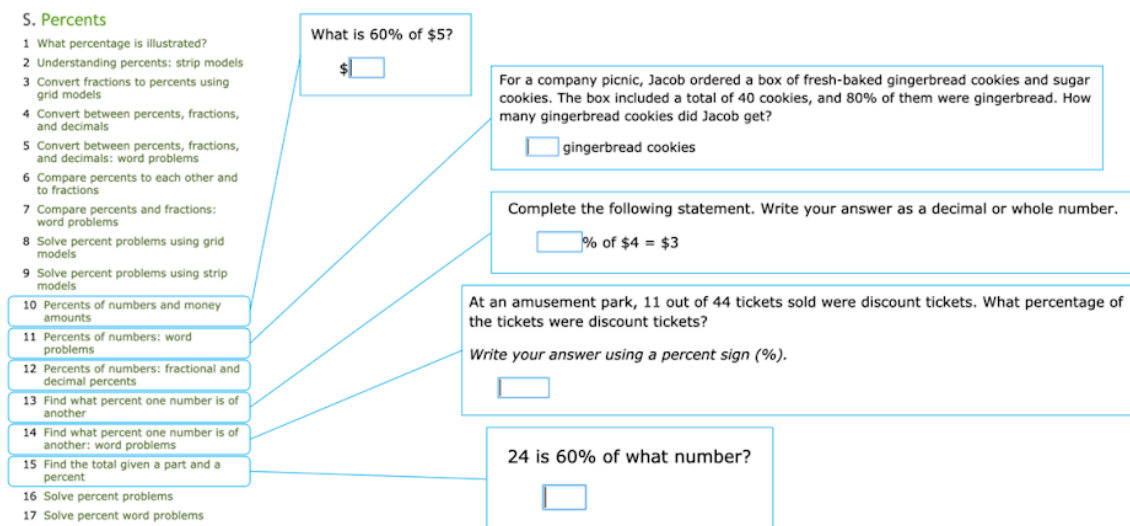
S. Percents

1 What percentage is illustrated?
2 Understanding percents: strip models
3 Convert fractions to percents using grid models
4 Convert between percents, fractions, and decimals
5 Convert between percents, fractions, and decimals: word problems
6 Compare percents to each other and to fractions
7 Compare percents and fractions: word problems
8 Solve percent problems using grid models
9 Solve percent problems using strip models
10 Percents of numbers and money amounts
11 Percents of numbers: word problems
12 Percents of numbers: fractional and decimal percents
13 Find what percent one number is of another
14 Find what percent one number is of another: word problems
15 Find the total given a part and a percent
16 Solve percent problems
17 Solve percent word problems

What is 60% of $5?

$

For a company picnic, Jacob ordered a box of fresh-baked gingerbread cookies and sugar cookies. The box included a total of 40 cookies, and 80% of them were gingerbread. How many gingerbread cookies did Jacob get?

gingerbread cookies

Complete the following statement. Write your answer as a decimal or whole number.

% of $4 = $3

At an amusement park, 11 out of 44 tickets sold were discount tickets. What percentage of the tickets were discount tickets?

Write your answer using a percent sign (%).

24 is 60% of what number?